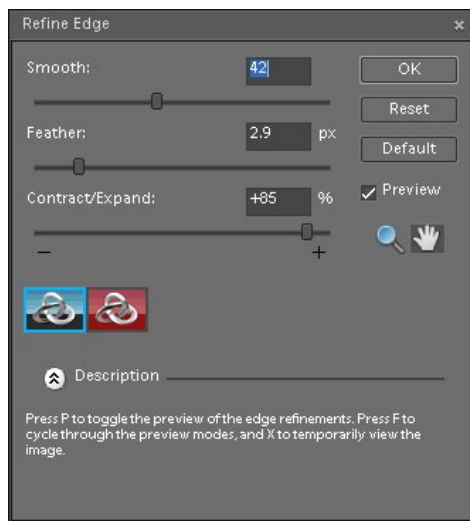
Refine Edge

Smooth: 42

Feather: 2.9 px

Contract/Expand: +85 %

−

+

OK

Reset

Default

Preview

Description

Press P to toggle the preview of the edge refinements. Press F to cycle through the preview modes, and X to temporarily view the image.